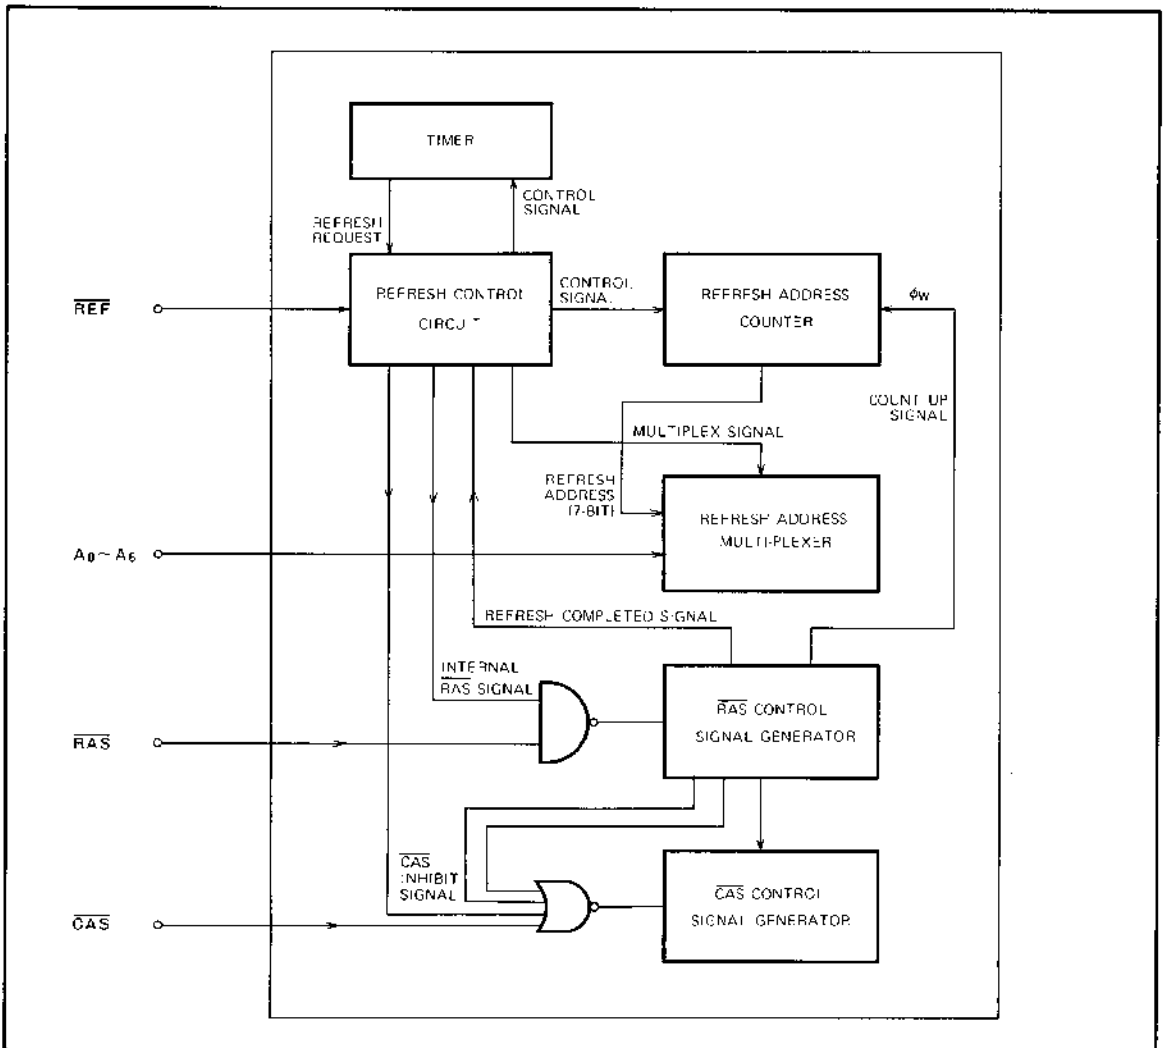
TIMER

REFRESH REQUEST

CONTROL SIGNAL

$\overline{REF}$

REFRESH CONTROL CIRCUIT

CONTROL SIGNAL

REFRESH ADDRESS COUNTER

$\phi w$

COUNT UP SIGNAL

MULTIPLEX SIGNAL

REFRESH ADDRESS (7-BIT)

REFRESH ADDRESS MULTI-PLEXER

$A_0 \sim A_6$

REFRESH COMPLETED SIGNAL

INTERNAL $\overline{RAS}$ SIGNAL

$\overline{RAS}$

$\overline{RAS}$ CONTROL SIGNAL GENERATOR

$\overline{CAS}$ INHIBIT SIGNAL

$\overline{CAS}$

$\overline{CAS}$ CONTROL SIGNAL GENERATOR